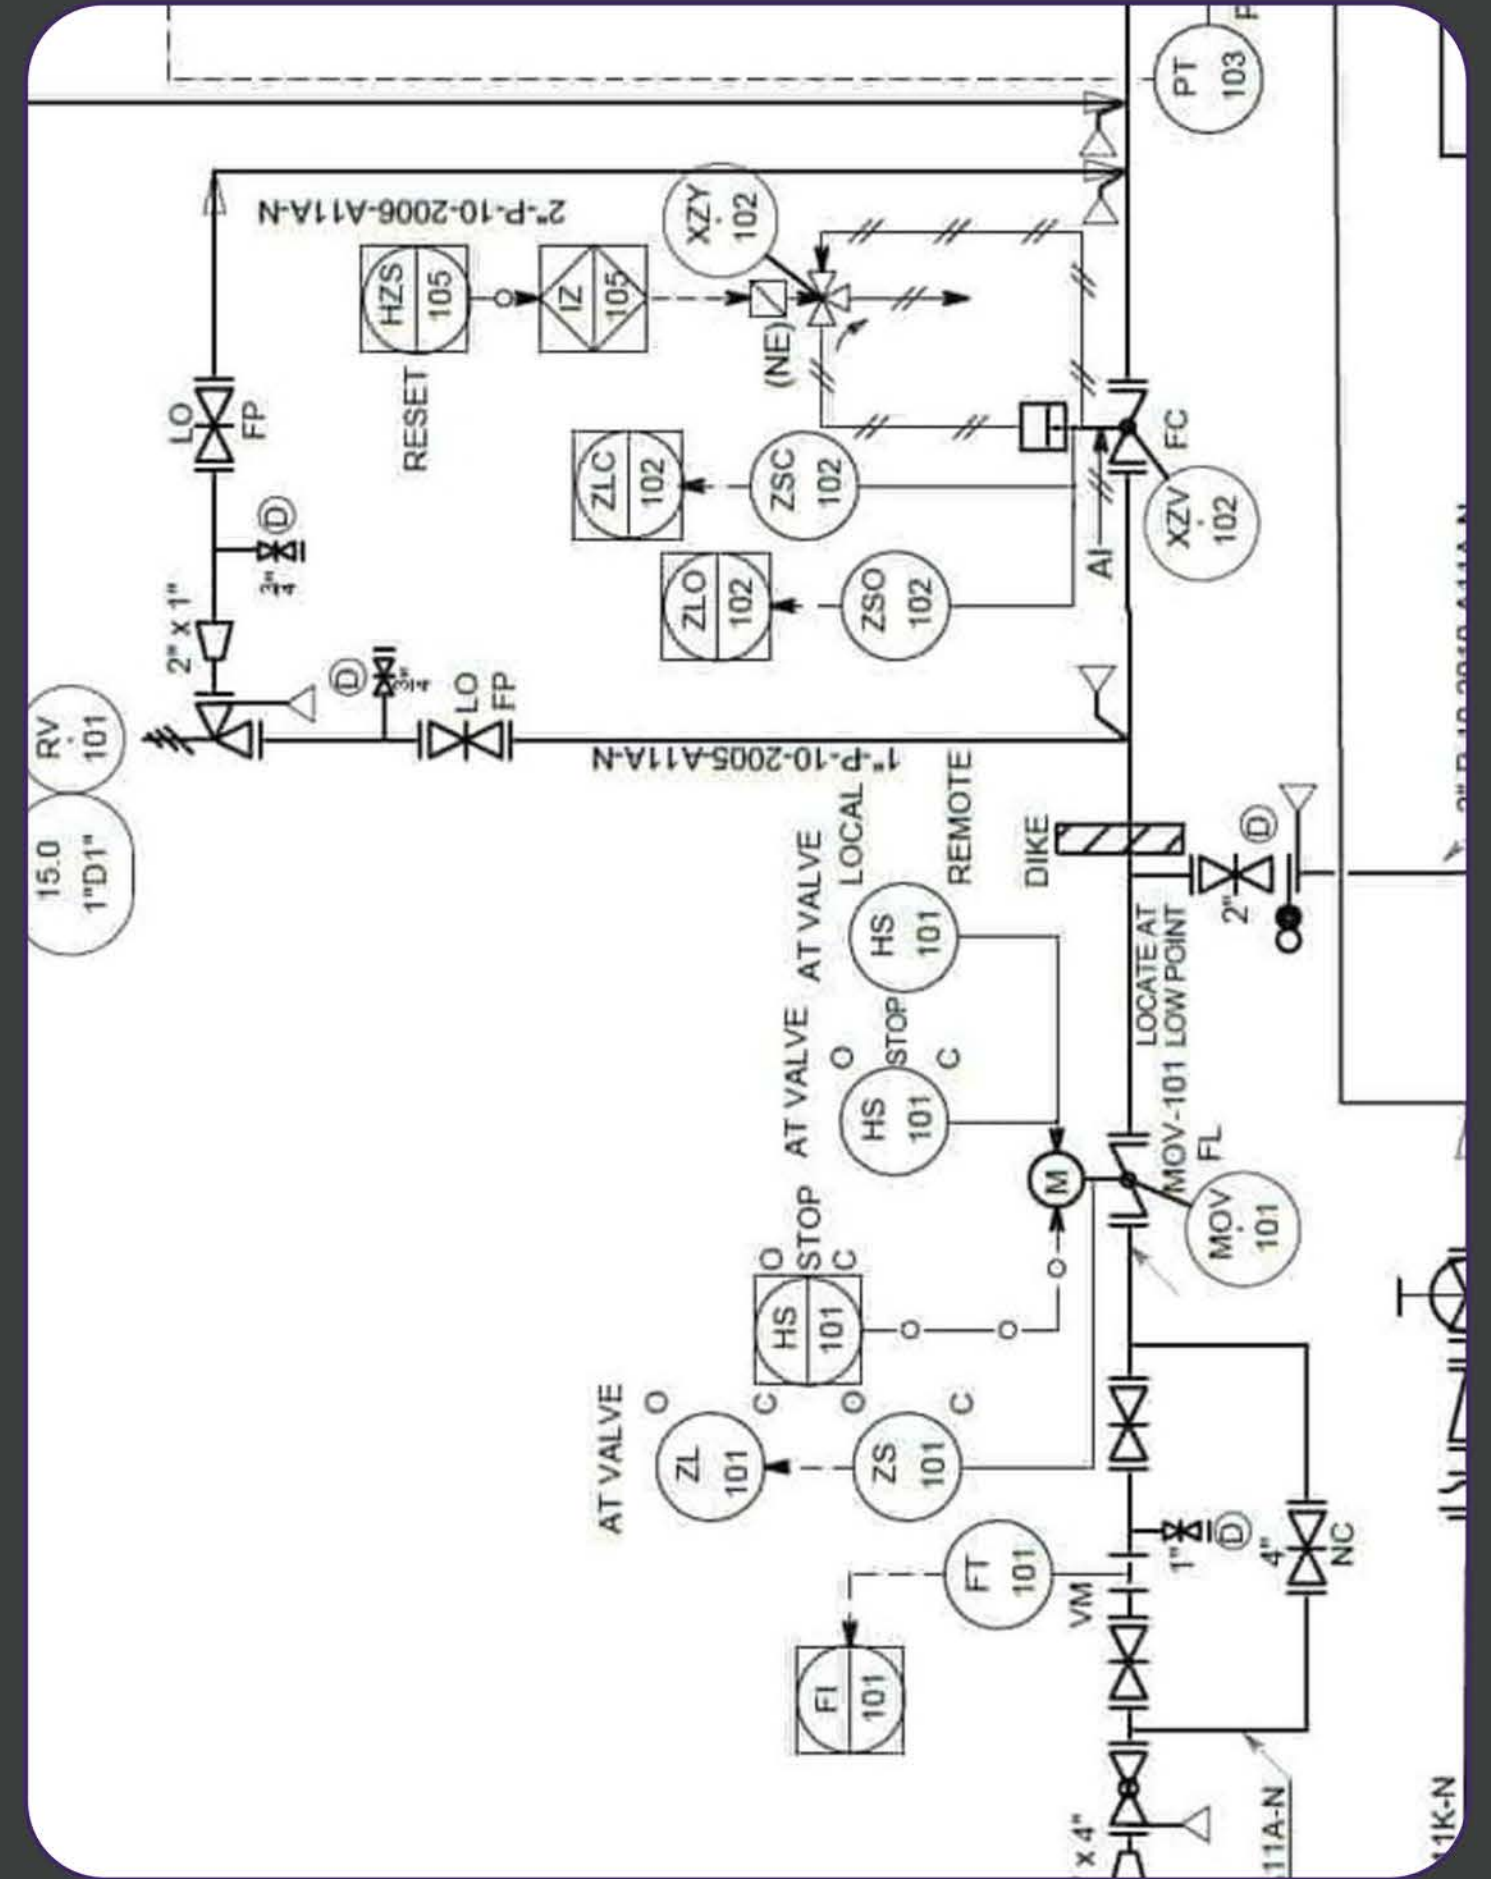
PT 103
2"-P-10-2006-A11A-N
XZY 102
HZS 105
IZ 105
RESET
(NE)
LO FP
ZLC 102
ZSC 102
FC
XZV 102
D
$\frac{3}{4}$"
2" x 1"
ZLO 102
ZSO 102
AI
RV 101
15.0 1"D1"
D
$\frac{3}{4}$"
LO FP
1"-P-10-2005-A11A-N
AT VALVE LOCAL
REMOTE
HS 101
DIKE
D
2"
AT VALVE
O STOP C
HS 101
LOCATE AT LOW POINT
MOV-101 FL
M
MOV 101
O STOP C
HS 101
AT VALVE
O C
ZL 101
O C
ZS 101
FT 101
VM
1"
D
4"
NC
FI 101
x 4"
11A-N
11K-N